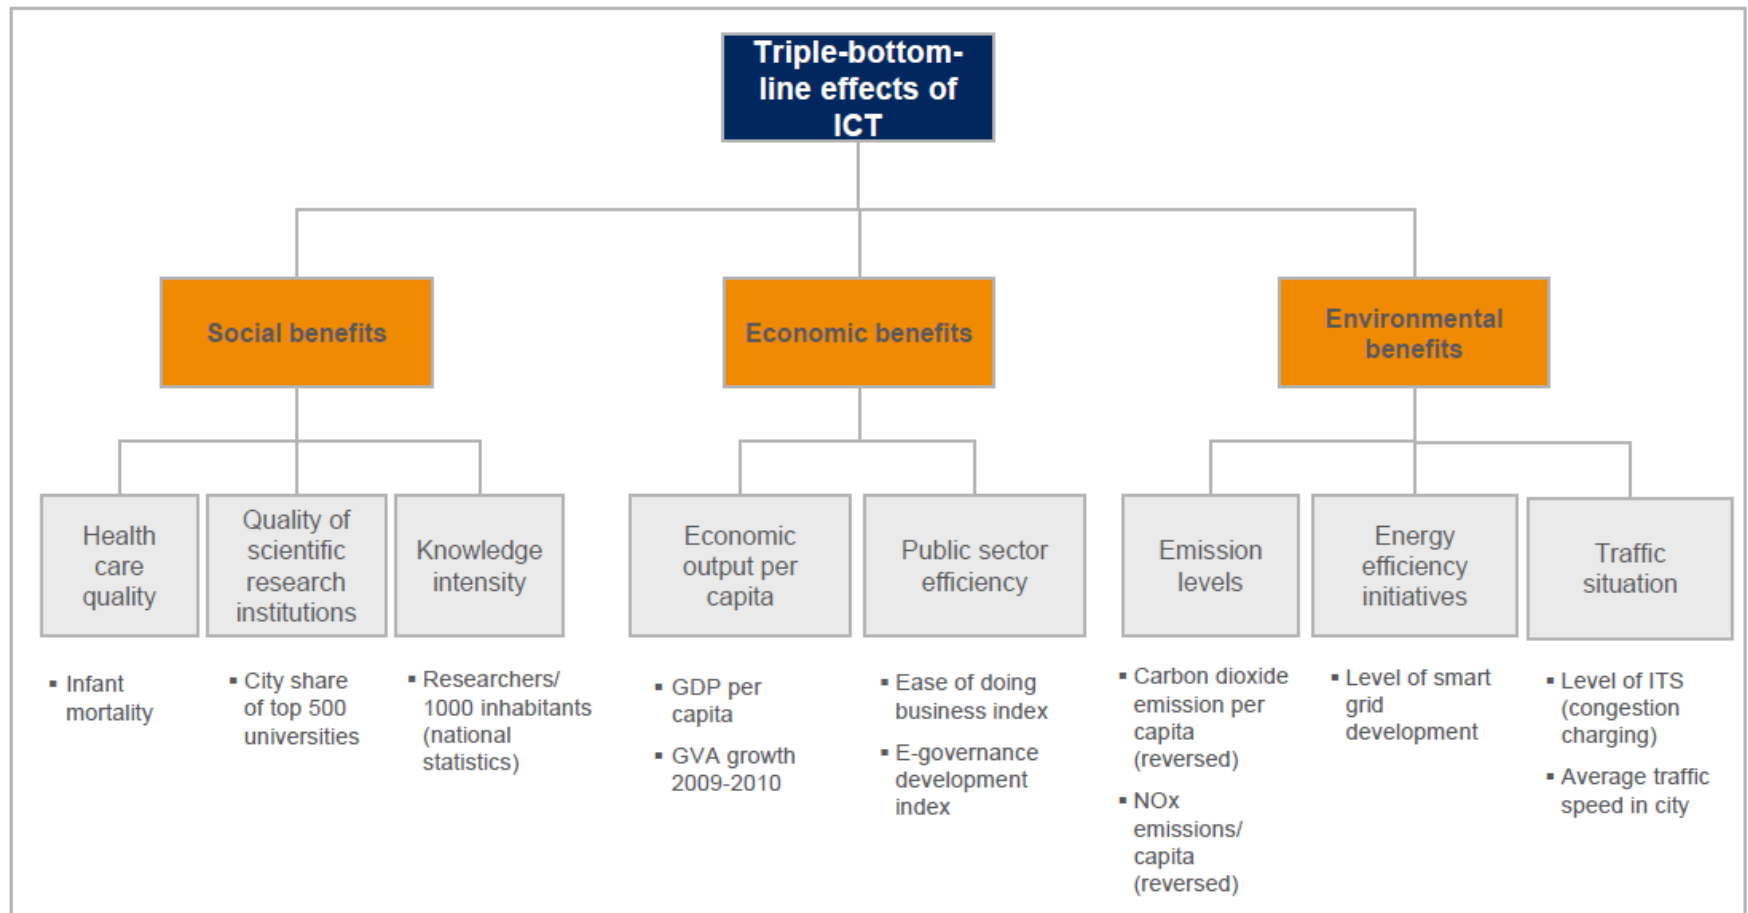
Triple-bottom-line effects of ICT

Social benefits

Economic benefits

Environmental benefits

Health care quality

Quality of scientific research institutions

Knowledge intensity

Economic output per capita

Public sector efficiency

Emission levels

Energy efficiency initiatives

Traffic situation

▪ Infant mortality

▪ City share of top 500 universities

▪ Researchers/ 1000 inhabitants (national statistics)

▪ GDP per capita

▪ GVA growth 2009-2010

▪ Ease of doing business index

▪ E-governance development index

▪ Carbon dioxide emission per capita (reversed)

▪ NOx emissions/ capita (reversed)

▪ Level of smart grid development

▪ Level of ITS (congestion charging)

▪ Average traffic speed in city